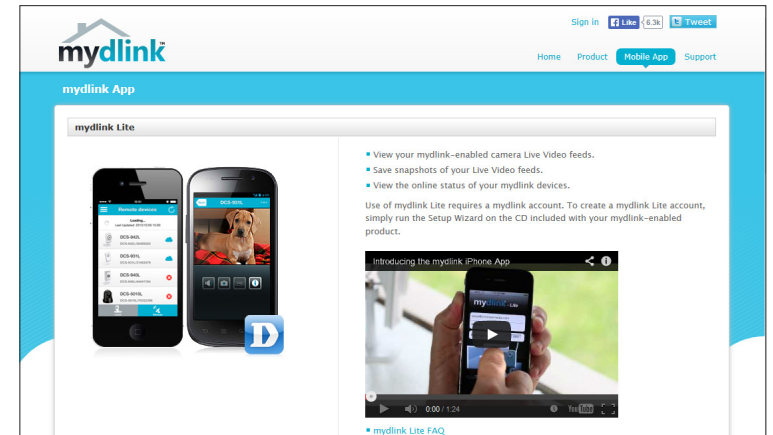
mydlink™

Sign in Like 6.3k Tweet

Home Product Mobile App Support

mydlink App

mydlink Lite

Remote devices

Loading...

DCS-942L

DCS-931L

DCS-942L

DCS-5010L

DCS-931L

D

▪ View your mydlink-enabled camera Live Video feeds.
▪ Save snapshots of your Live Video feeds.
▪ View the online status of your mydlink devices.

Use of mydlink Lite requires a mydlink account. To create a mydlink Lite account, simply run the Setup Wizard on the CD included with your mydlink-enabled product.

Introducing the mydlink iPhone App

mydlink Lite

0:00 / 1:24

YouTube

▪ mydlink Lite FAQ